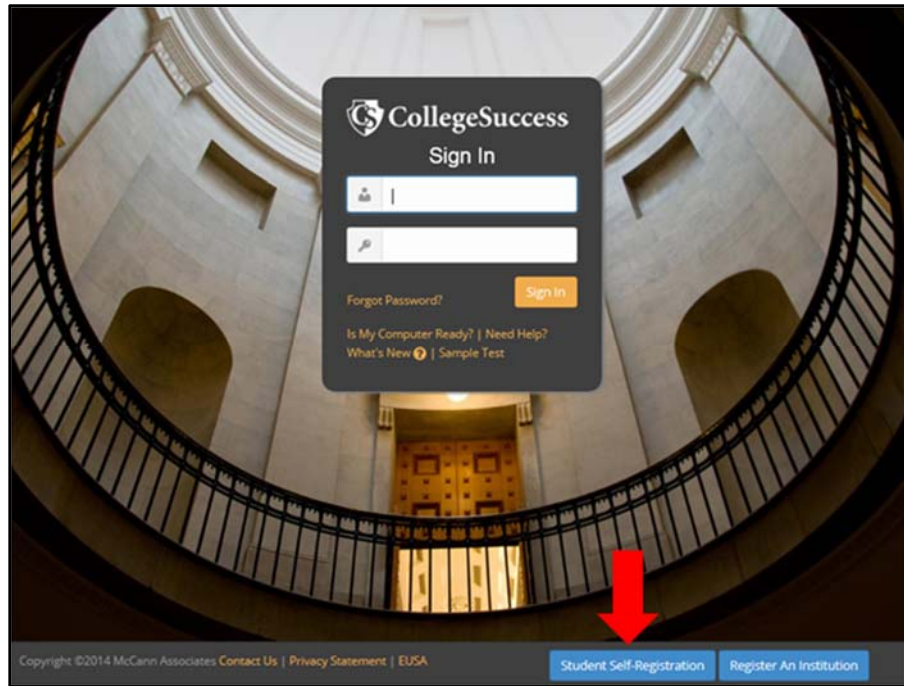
CS CollegeSuccess

Sign In

Forgot Password?

Sign In

Is My Computer Ready? | Need Help?

What's New ? | Sample Test

Copyright ©2014 McCann Associates Contact Us | Privacy Statement | EUSA

Student Self-Registration

Register An Institution